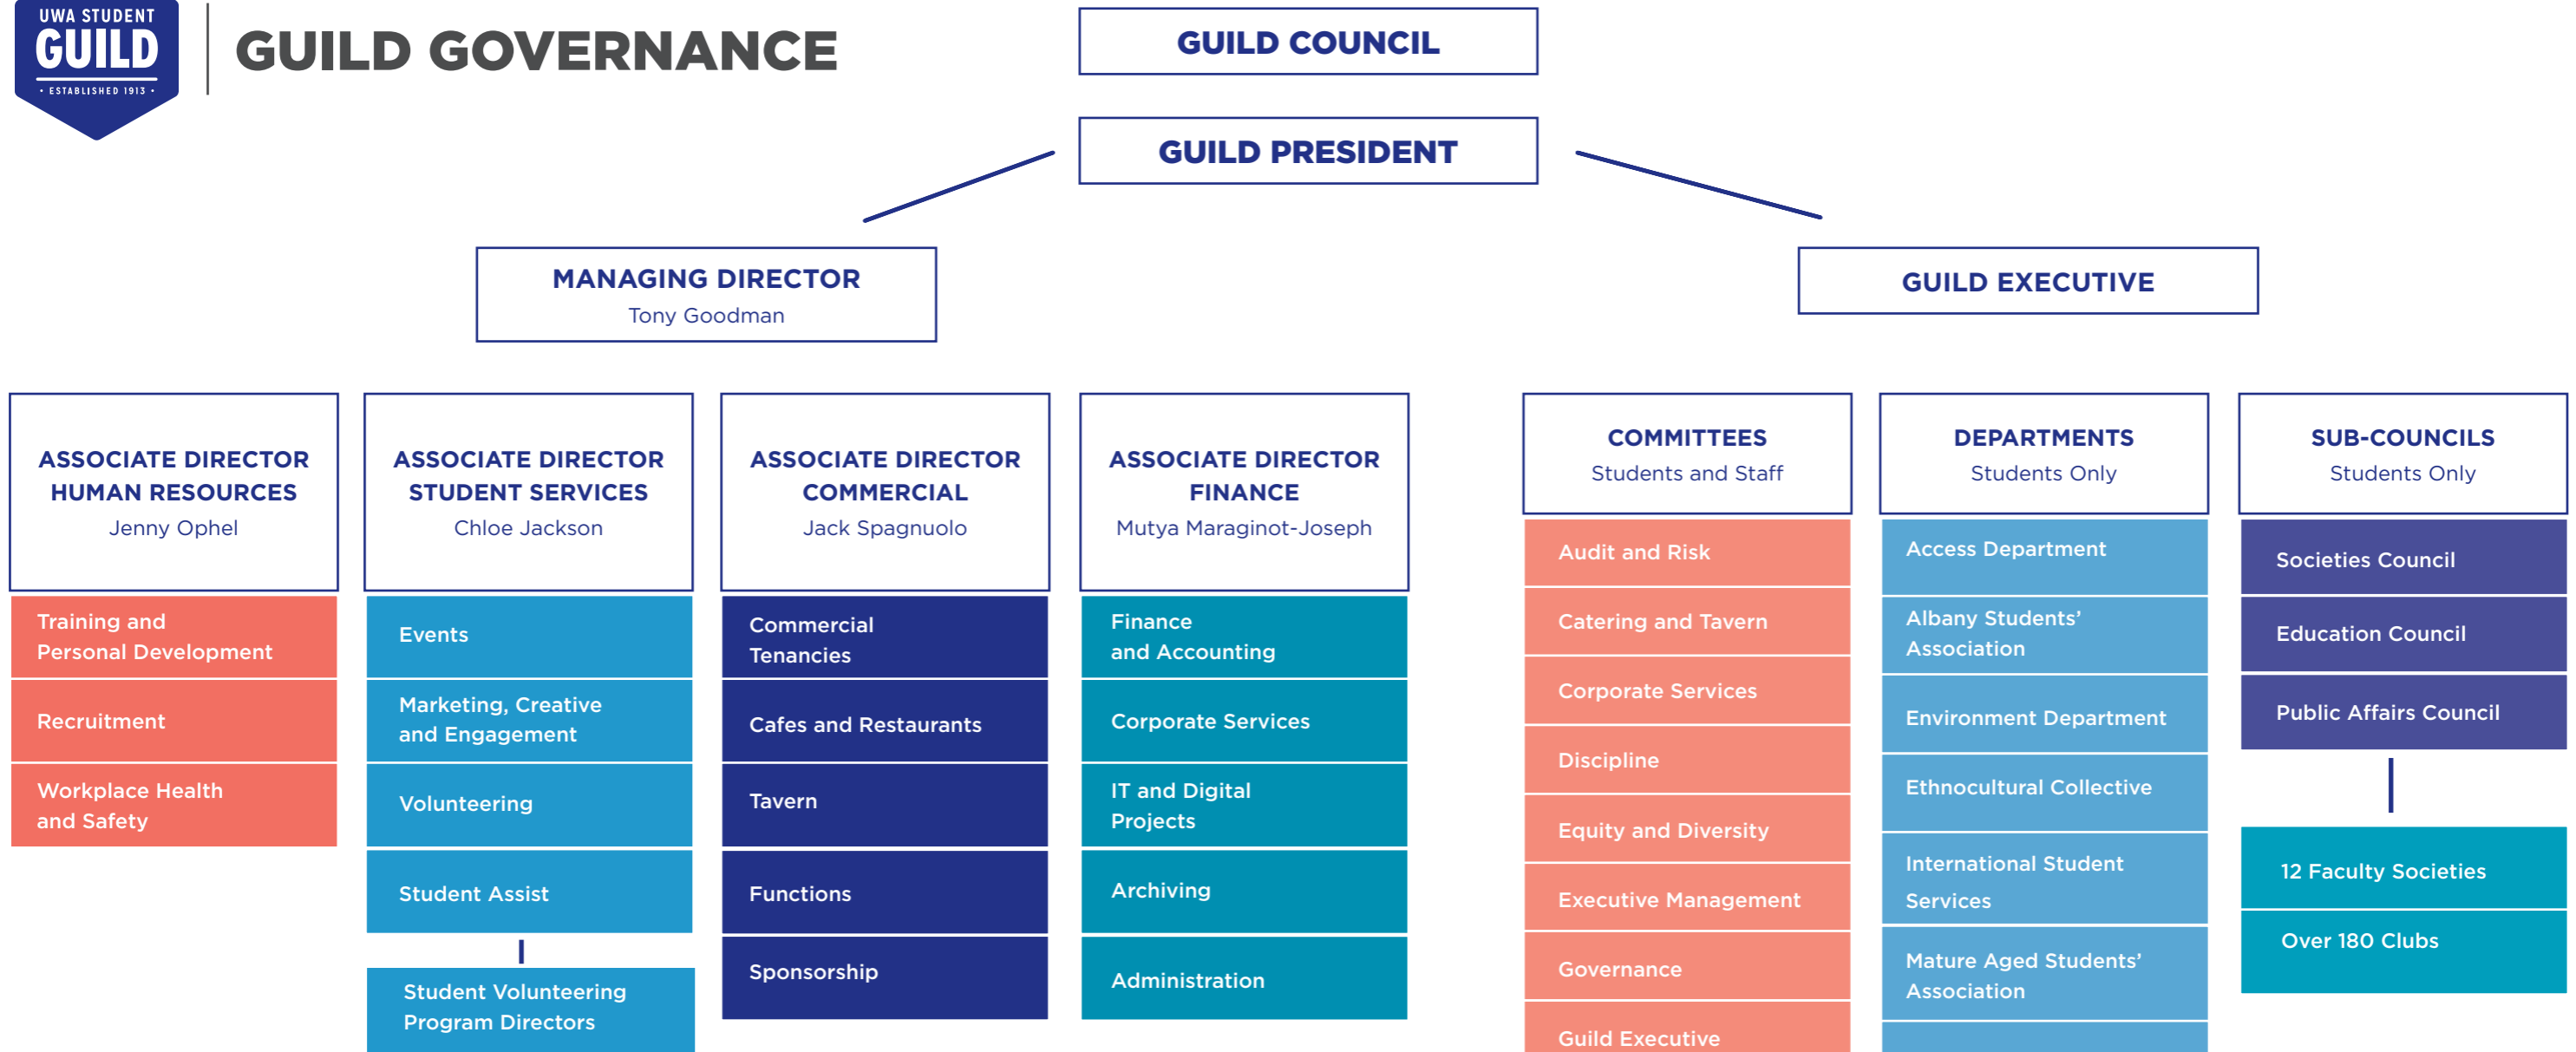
UWA STUDENT
GUILD
• ESTABLISHED 1913 •

GUILD GOVERNANCE

GUILD COUNCIL

GUILD PRESIDENT

MANAGING DIRECTOR
Tony Goodman

GUILD EXECUTIVE

ASSOCIATE DIRECTOR HUMAN RESOURCES
Jenny Ophel

Training and Personal Development

Recruitment

Workplace Health and Safety

ASSOCIATE DIRECTOR STUDENT SERVICES
Chloe Jackson

Events

Marketing, Creative and Engagement

Volunteering

Student Assist

Student Volunteering Program Directors

ASSOCIATE DIRECTOR COMMERCIAL
Jack Spagnuolo

Commercial Tenancies

Cafes and Restaurants

Tavern

Functions

Sponsorship

ASSOCIATE DIRECTOR FINANCE
Mutya Maraginot-Joseph

Finance and Accounting

Corporate Services

IT and Digital Projects

Archiving

Administration

COMMITTEES
Students and Staff

Audit and Risk

Catering and Tavern

Corporate Services

Discipline

Equity and Diversity

Executive Management

Governance

Guild Executive

DEPARTMENTS
Students Only

Access Department

Albany Students' Association

Environment Department

Ethnocultural Collective

International Student Services

Mature Aged Students' Association

SUB-COUNCILS
Students Only

Societies Council

Education Council

Public Affairs Council

12 Faculty Societies

Over 180 Clubs